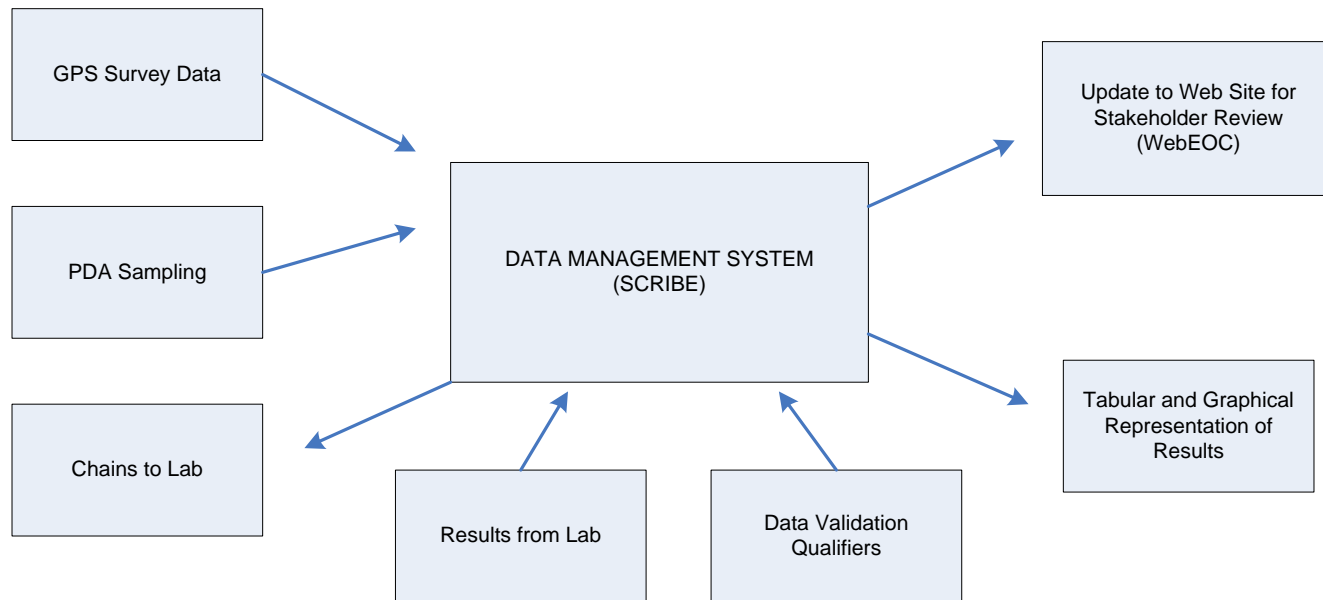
GPS Survey Data

PDA Sampling

Chains to Lab

DATA MANAGEMENT SYSTEM (SCRIBE)

Update to Web Site for Stakeholder Review (WebEOC)

Tabular and Graphical Representation of Results

Results from Lab

Data Validation Qualifiers